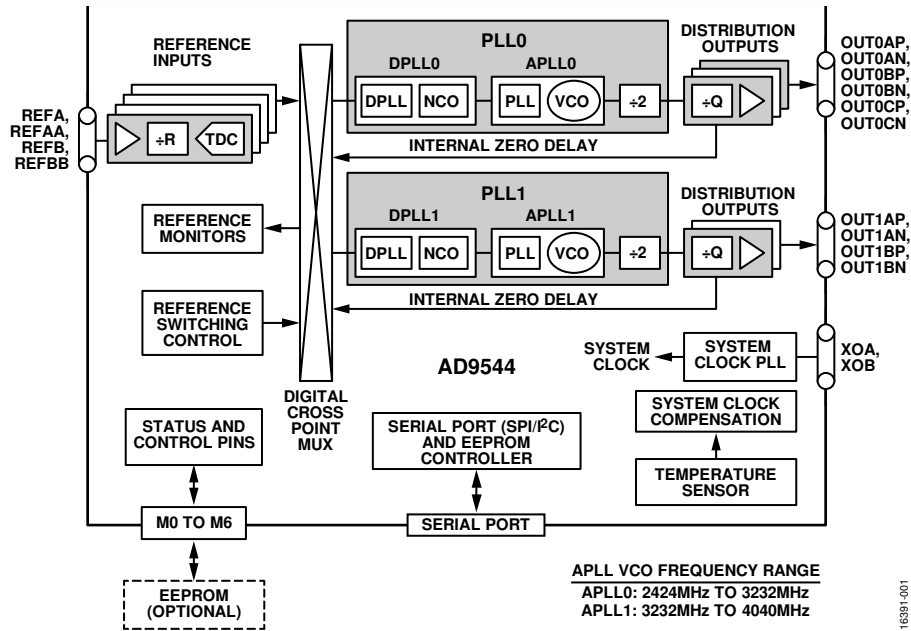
REFERENCE INPUTS

REFA, REFAA, REFB, REFBB

÷R

TDC

PLL0

DPLL0

APLL0

DPLL

NCO

PLL

VCO

÷2

DISTRIBUTION OUTPUTS

÷Q

OUT0AP, OUT0AN, OUT0BP, OUT0BN, OUT0CP, OUT0CN

INTERNAL ZERO DELAY

PLL1

DPLL1

APLL1

DPLL

NCO

PLL

VCO

÷2

DISTRIBUTION OUTPUTS

÷Q

OUT1AP, OUT1AN, OUT1BP, OUT1BN

REFERENCE MONITORS

INTERNAL ZERO DELAY

REFERENCE SWITCHING CONTROL

AD9544

SYSTEM CLOCK

SYSTEM CLOCK PLL

XOA, XOB

DIGITAL CROSS POINT MUX

SYSTEM CLOCK COMPENSATION

STATUS AND CONTROL PINS

SERIAL PORT (SPI/I$^2$C) AND EEPROM CONTROLLER

TEMPERATURE SENSOR

M0 TO M6

SERIAL PORT

EEPROM (OPTIONAL)

APLL VCO FREQUENCY RANGE
APLL0: 2424MHz TO 3232MHz
APLL1: 3232MHz TO 4040MHz

16391-001